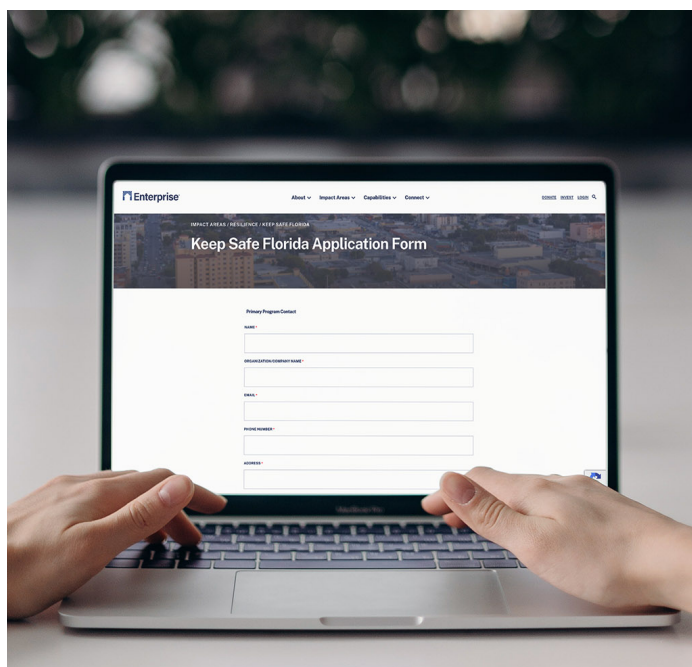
Enterprise

About Impact Areas Capabilities Connect

DONATE INVEST LOGIN

IMPACT AREAS / RESILIENCE / KEEP SAFE FLORIDA

Keep Safe Florida Application Form

Primary Program Contact

NAME *

ORGANIZATION/COMPANY NAME *

EMAIL *

PHONE NUMBER *

ADDRESS *

MacBook Pro